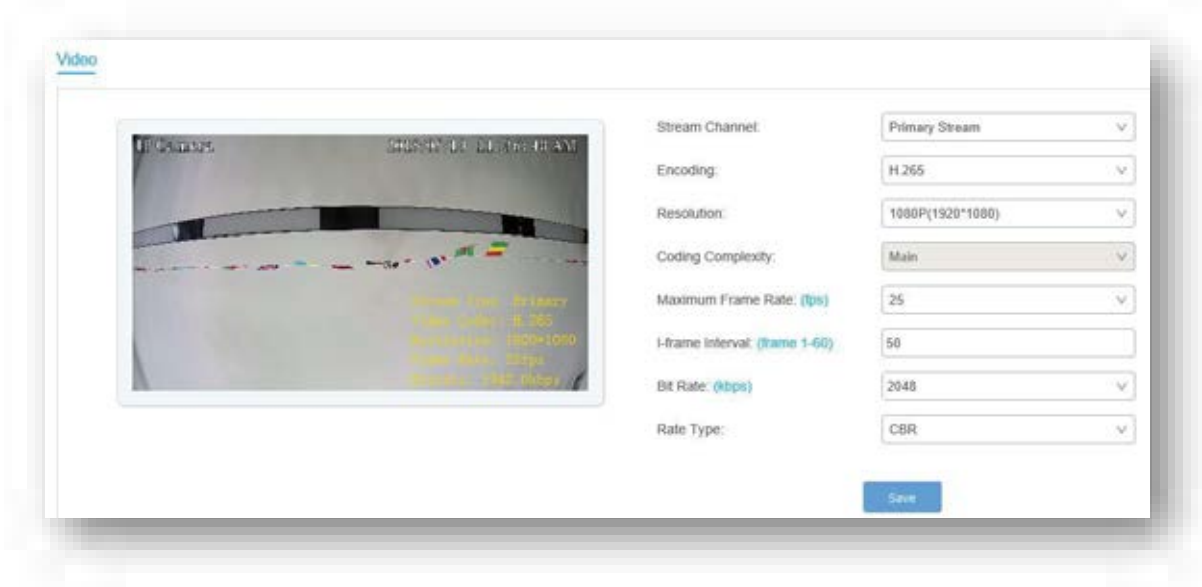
Video

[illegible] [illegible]

Stream Type: Primary
Video Codec: H.265
Resolution: 1920*1080
Frame Rate: 25fps
Bitrate: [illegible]

Stream Channel: Primary Stream

Encoding: H.265

Resolution: 1080P(1920*1080)

Coding Complexity: Main

Maximum Frame Rate: (fps) 25

I-frame Interval: (frame 1-60) 50

Bit Rate: (kbps) 2048

Rate Type: CBR

Save